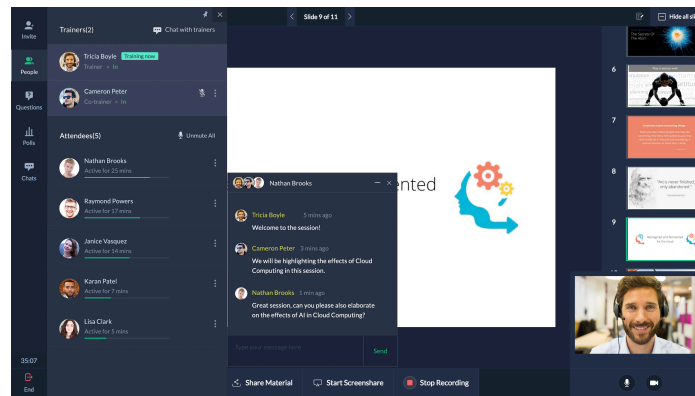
Invite

People

Questions

Polls

Chats

35:07

End

Trainers(2)

Chat with trainers

Tricia Boyle Training now
Trainer • In

Cameron Peter
Co-trainer • In

Attendees(5)

Unmute All

Nathan Brooks
Active for 25 mins

Raymond Powers
Active for 17 mins

Janice Vasquez
Active for 14 mins

Karan Patel
Active for 7 mins

Lisa Clark
Active for 5 mins

Slide 9 of 11

Hide all sl

nted

Nathan Brooks

Tricia Boyle 5 mins ago
Welcome to the session!

Cameron Peter 3 mins ago
We will be highlighting the effects of Cloud Computing in this session.

Nathan Brooks 1 min ago
Great session, can you please also elaborate on the effects of AI in Cloud Computing?

Type your message here

Send

Share Material

Start Screenshare

Stop Recording

6

7

8

9